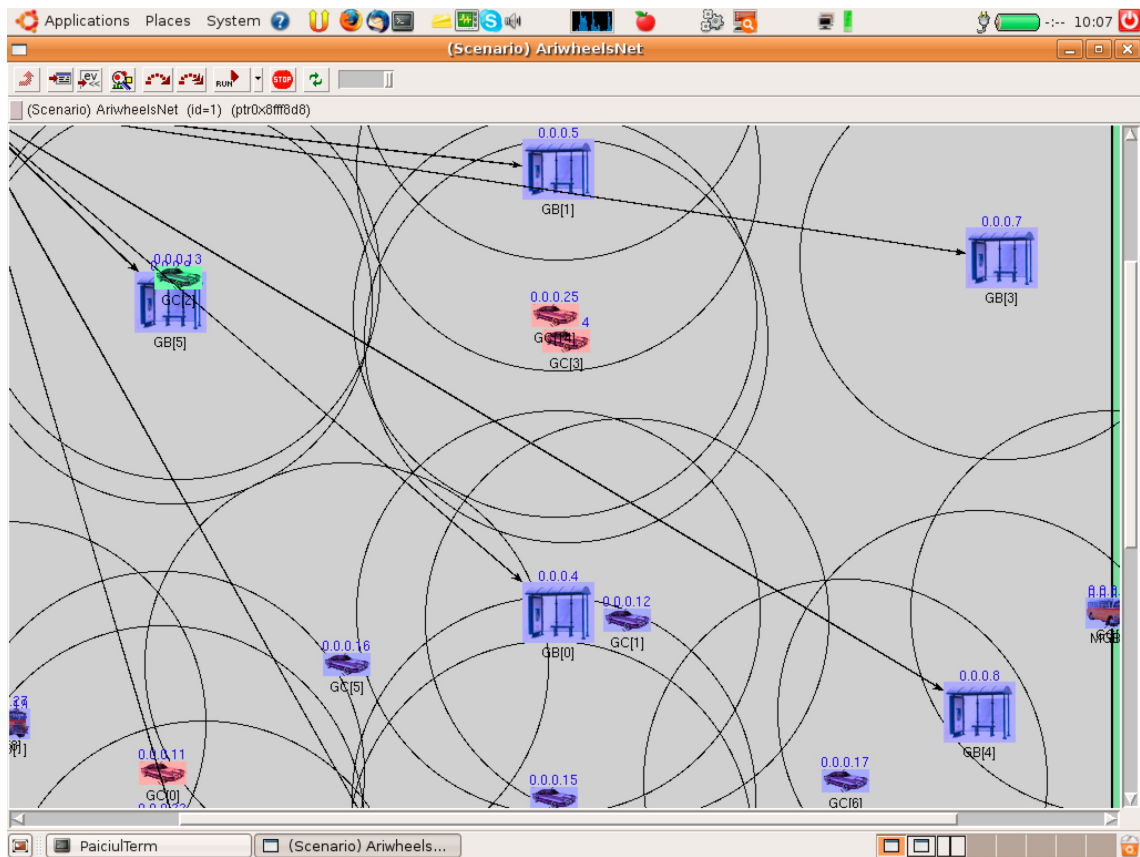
Applications Places System

-:-- 10:07

(Scenario) AriwheelsNet

ev

RUN

STOP

(Scenario) AriwheelsNet (id=1) (ptr0x8fff8d8)

0.0.0.5
GB[1]

0.0.0.7
GB[3]

0.0.0.13
GC[2]
GB[5]

0.0.0.25
GC[4]
4
GC[3]

0.0.0.4
GB[0]

0.0.0.12
GC[1]

0.0.0.16
GC[5]

0.0.0.8
GB[4]

0.0.0.11
GC[0]

0.0.0.15

0.0.0.17
GC[6]

PaiciulTerm

(Scenario) Ariwheels...